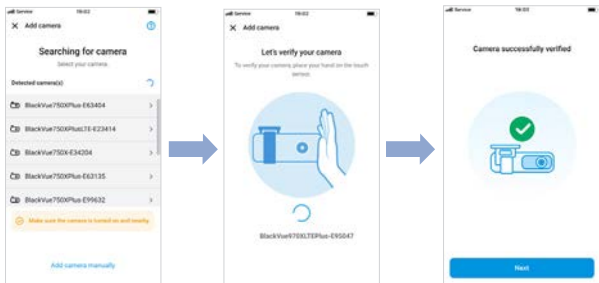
Service 19:02

Add camera

Searching for camera

Select your camera.

Detected camera(s)

BlackVue750XPlus-E63404

BlackVue750XPlusLTE-E23414

BlackVue750X-E34204

BlackVue750XPlus-E63135

BlackVue750XPlus-E99632

Make sure the camera is turned on and nearby.

Add camera manually

Service 19:02

Add camera

Let's verify your camera

To verify your camera place your hand on the touch sensor.

BlackVue970XLTEPlus-E95047

Service 19:02

Camera successfully verified

Next